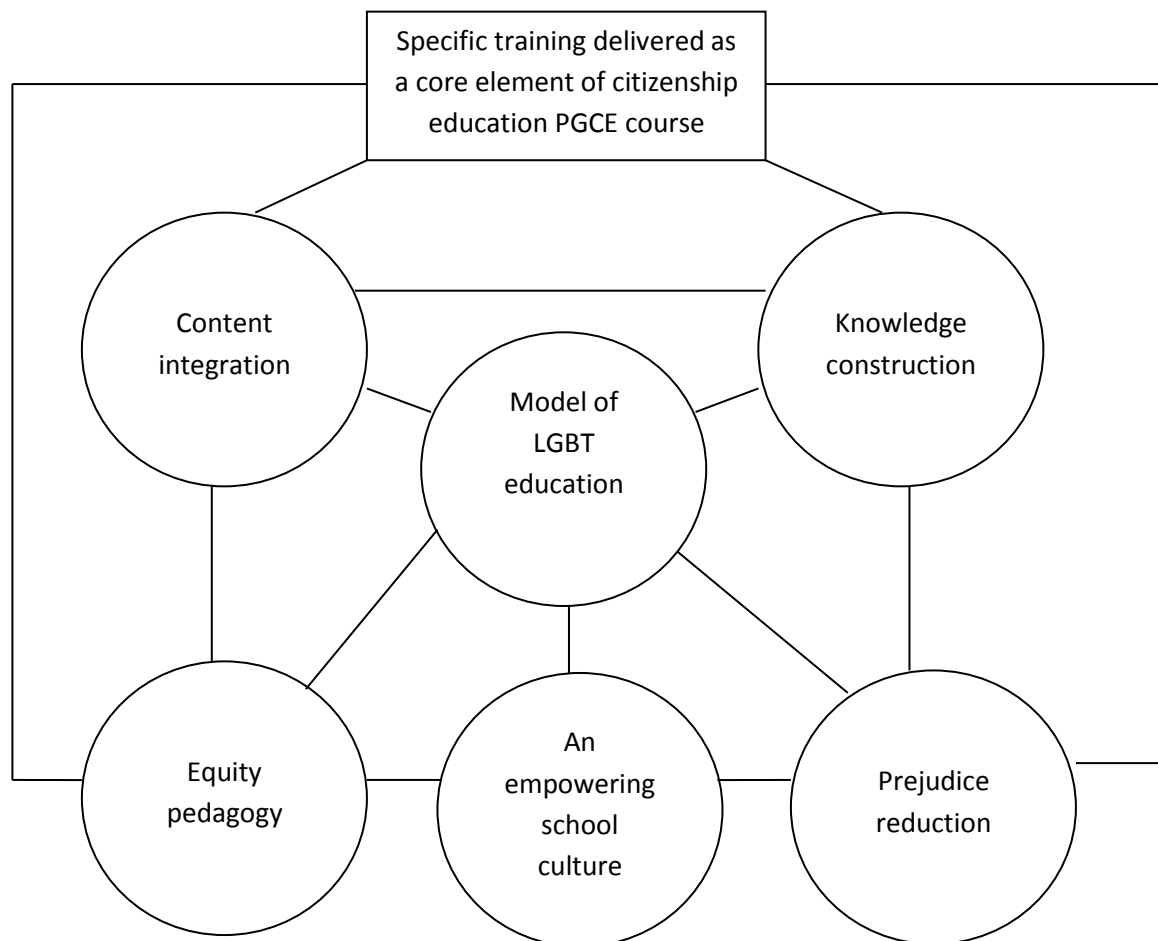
Specific training delivered as a core element of citizenship education PGCE course

Content integration

Knowledge construction

Model of LGBT education

Equity pedagogy

An empowering school culture

Prejudice reduction